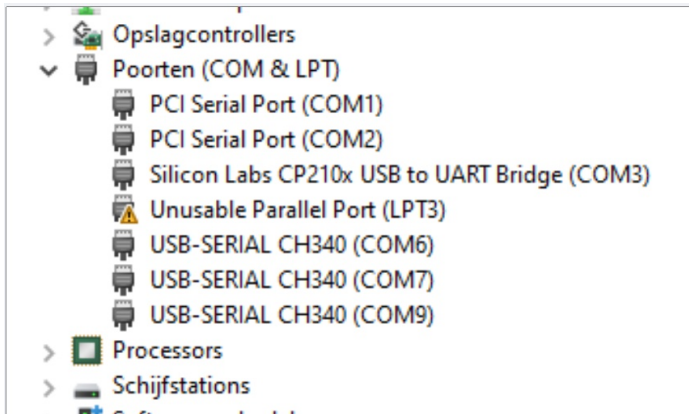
Opslagcontrollers
Poorten (COM & LPT)
PCI Serial Port (COM1)
PCI Serial Port (COM2)
Silicon Labs CP210x USB to UART Bridge (COM3)
Unusable Parallel Port (LPT3)
USB-SERIAL CH340 (COM6)
USB-SERIAL CH340 (COM7)
USB-SERIAL CH340 (COM9)
Processors
Schijfstations